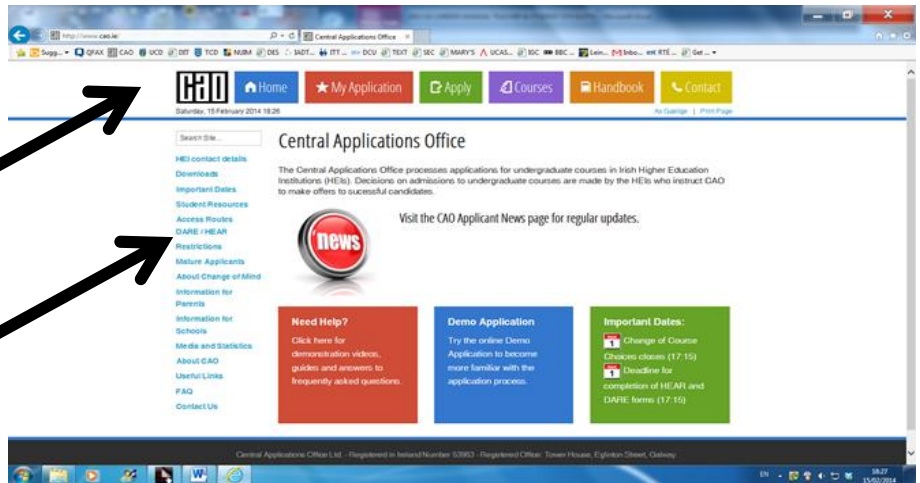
http://www.cao.ie/
Central Applications Office ×

Sugg... QFAX CAO UCD DIT TCD NUIM DES IADT... ITT... DCU TEXT SEC MARY'S UCAS... IGC BBC... Lein... Inbo... RTÉ... Get...

CAO
Home
My Application
Apply
Courses
Handbook
Contact

Saturday, 15 February 2014 18:26

As Gaeilge | Print Page

Search Site...

HEI contact details
Downloads
Important Dates
Student Resources
Access Routes
DARE / HEAR
Restrictions
Mature Applicants
About Change of Mind
Information for Parents
Information for Schools
Media and Statistics
About CAO
Useful Links
FAQ
Contact Us

Central Applications Office

The Central Applications Office processes applications for undergraduate courses in Irish Higher Education Institutions (HEIs). Decisions on admissions to undergraduate courses are made by the HEIs who instruct CAO to make offers to sucessful candidates.

news

Visit the CAO Applicant News page for regular updates.

Need Help?
Click here for demonstration videos, guides and answers to frequently asked questions.

Demo Application
Try the online Demo Application to become more familiar with the application process.

Important Dates:
1 Change of Course Choices closes (17:15)
1 Deadline for completion of HEAR and DARE forms (17:15)

Central Applications Office Ltd. - Registered in Ireland Number 53953 - Registered Office: Tower House, Eglinton Street, Galway

EN 18:27 15/02/2014